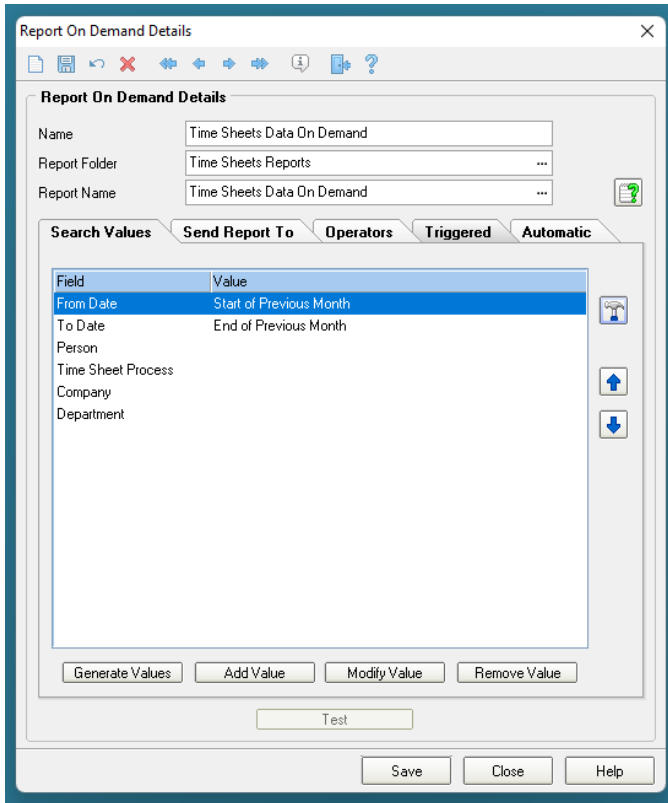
Report On Demand Details

Report On Demand Details

Name Time Sheets Data On Demand

Report Folder Time Sheets Reports ...

Report Name Time Sheets Data On Demand ...

Search Values | Send Report To | Operators | Triggered | Automatic

| Field | Value |
|---|---|
| From Date | Start of Previous Month |
| To Date | End of Previous Month |
| Person | |
| Time Sheet Process | |
| Company | |
| Department | |

Generate Values | Add Value | Modify Value | Remove Value

Test

Save | Close | Help